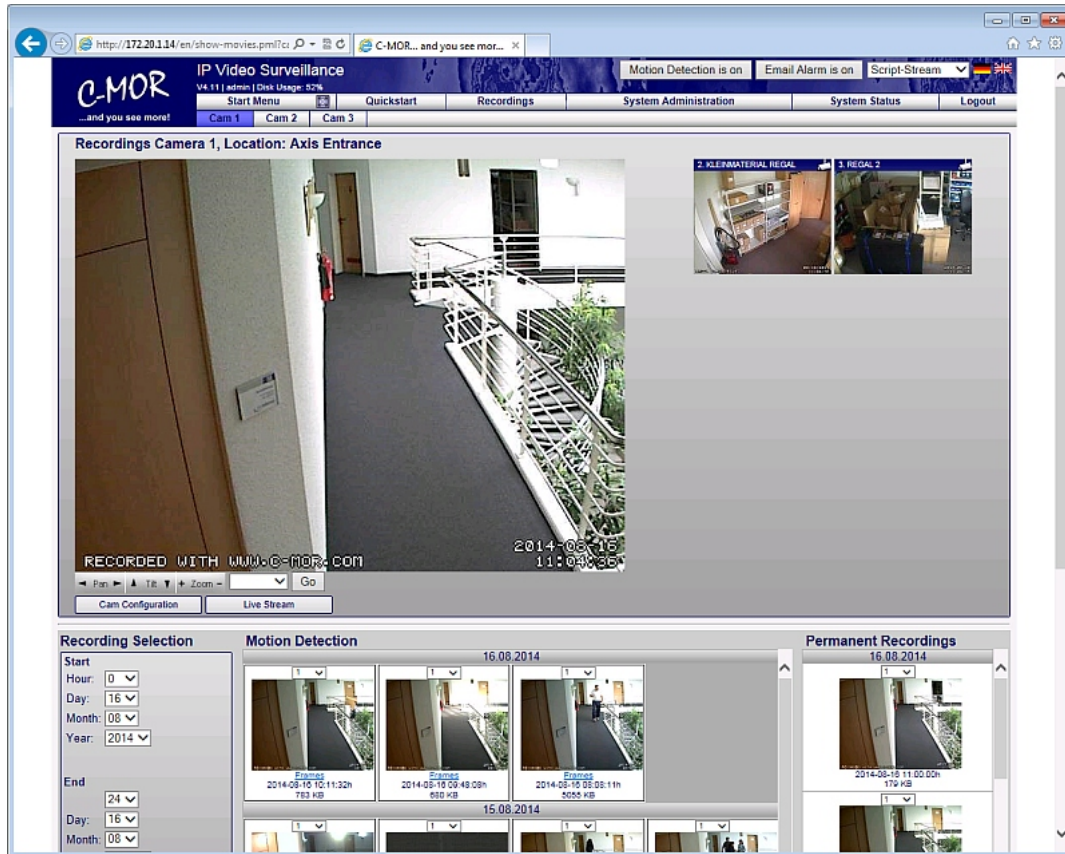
http://172.20.1.14/en/show-movies.pml?c

C-MOR... and you see mor...

C-MOR
...and you see more!

IP Video Surveillance
V4.11 | admin | Disk Usage: 52%

Motion Detection is on | Email Alarm is on | Script-Stream

Start Menu | Quickstart | Recordings | System Administration | System Status | Logout

Cam 1 | Cam 2 | Cam 3

Recordings Camera 1, Location: Axis Entrance

RECORDED WITH WWW.C-MOR.COM
2014-08-16
11:04:36

Pan | Tilt | Zoom | Go

Cam Configuration | Live Stream

2. KLEINMATERIAL REGAL
3. REGAL 2

Recording Selection
Start
Hour: 0
Day: 16
Month: 08
Year: 2014

End
24
Day: 16
Month: 08

Motion Detection
16.08.2014
1
Frames
2014-08-16 10:11:32h
763 KB
1
Frames
2014-08-16 09:48:08h
680 KB
1
Frames
2014-08-16 08:08:11h
5055 KB
15.08.2014
1
1
1
1

Permanent Recordings
16.08.2014
1
2014-08-16 11:00:00h
179 KB
1